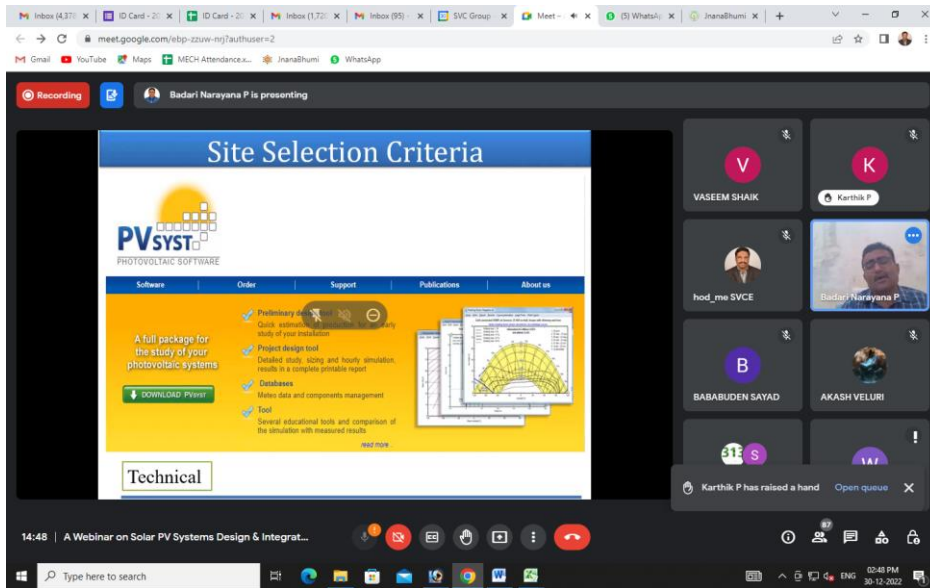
Inbox (4,378 | ID Card - 20 | ID Card - 20 | Inbox (1,72 | Inbox (95) | SVC Group | Meet - | (5) WhatsAp | JnanaBhumi | +

meet.google.com/ebp-zzuw-nrj?authuser=2

Gmail YouTube Maps MECH Attendance.x... JnanaBhumi WhatsApp

Recording

Badari Narayana P is presenting

Site Selection Criteria

PVSYST
PHOTOVOLTAIC SOFTWARE

Software | Order | Support | Publications | About us

A full package for the study of your photovoltaic systems

DOWNLOAD PVSYST

Preliminary design tool
Quick estimation of production for an early study of your installation

Project design tool
Detailed study, sizing and hourly simulation, results in a complete printable report

Databases
Meteo data and components management

Tool
Several educational tools and comparison of the simulation with measured results

read more

Technical

V
VASEEM SHAIK

K
Karthik P

hod_me SVCE

Badari Narayana P

B
BABABUDEN SAYAD

AKASH VELURI

313 S

W

Karthik P has raised a hand
Open queue

14:48 | A Webinar on Solar PV Systems Design & Integrat...

87

Type here to search

ENG
02:48 PM
30-12-2022